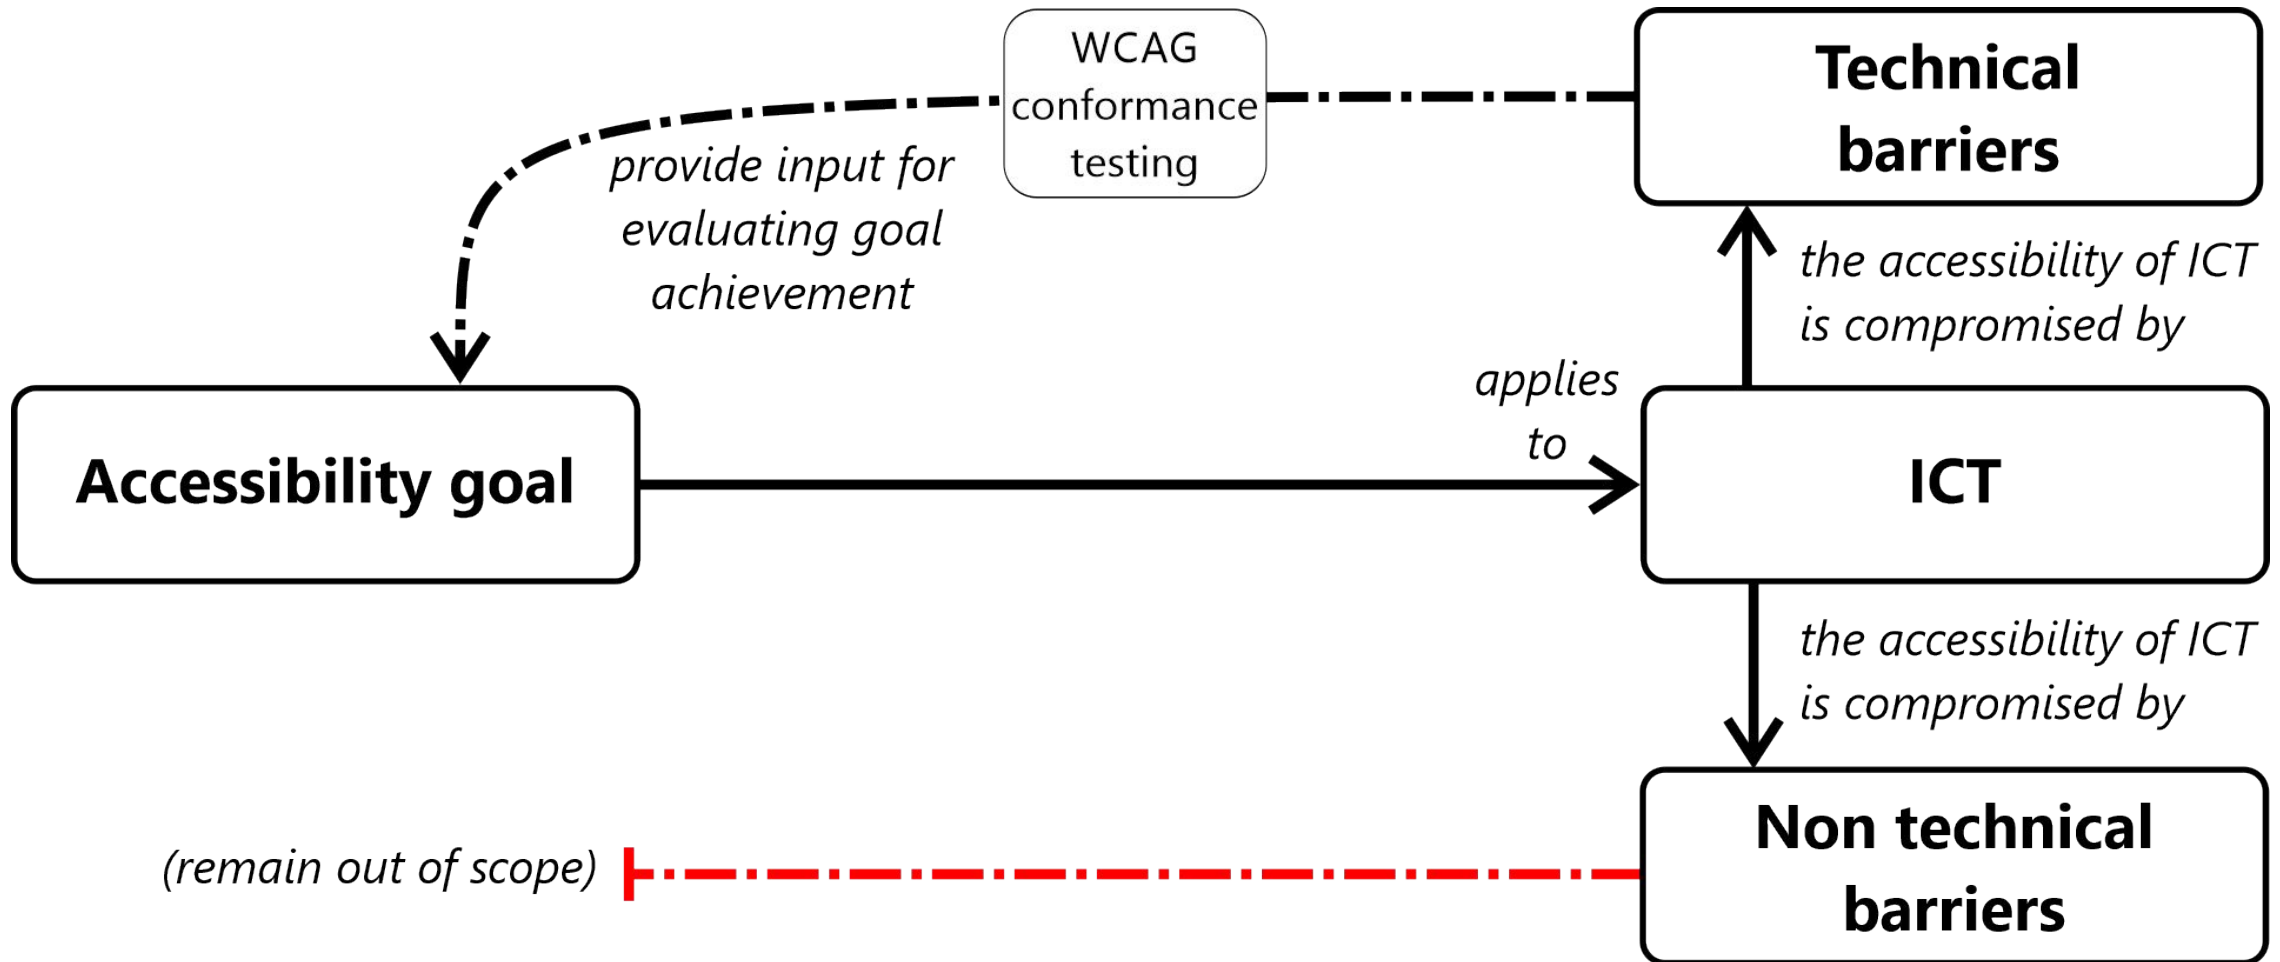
WCAG conformance testing

Technical barriers

provide input for evaluating goal achievement

the accessibility of ICT is compromised by

applies to

Accessibility goal

ICT

the accessibility of ICT is compromised by

Non technical barriers

(remain out of scope)